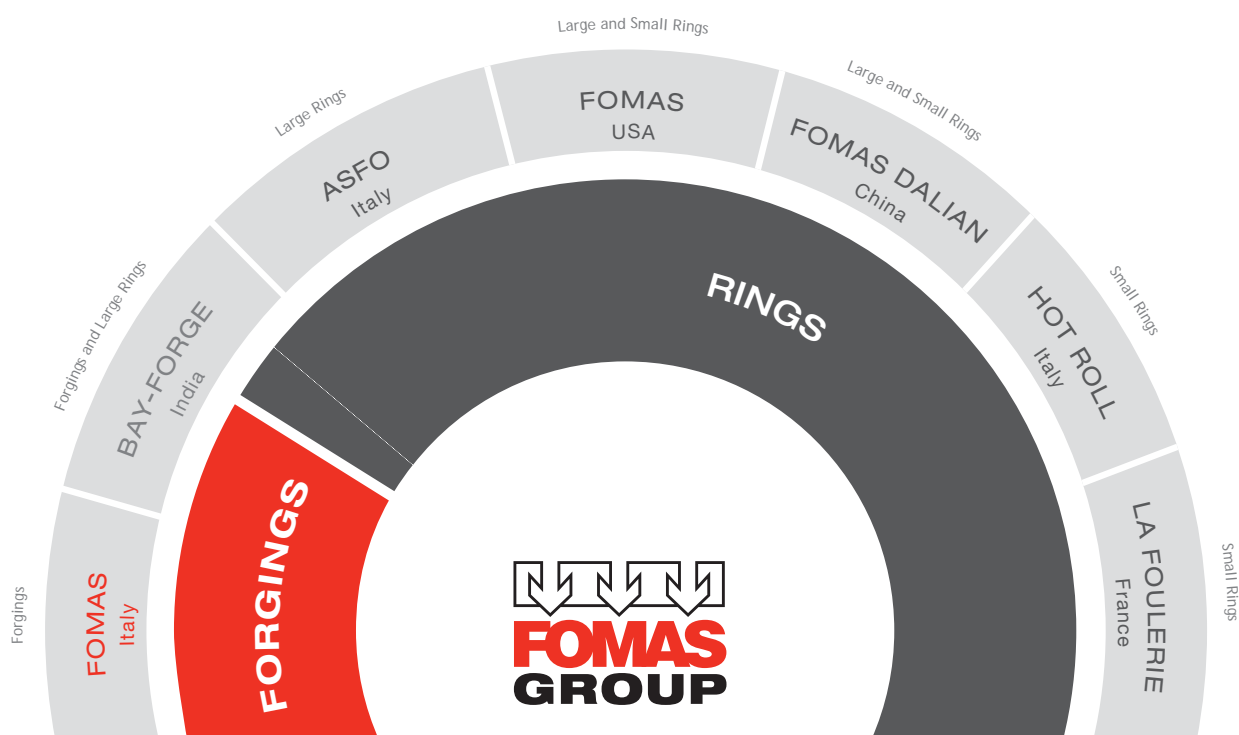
Forgings
FOMAS
Italy

Forgings and Large Rings
BAY-FORGE
India

Large Rings
ASFO
Italy

Large and Small Rings
FOMAS
USA

Large and Small Rings
FOMAS DALIAN
China

Small Rings
HOT ROLL
Italy

Small Rings
LA FOULERIE
France

FORGINGS

RINGS

FOMAS
GROUP